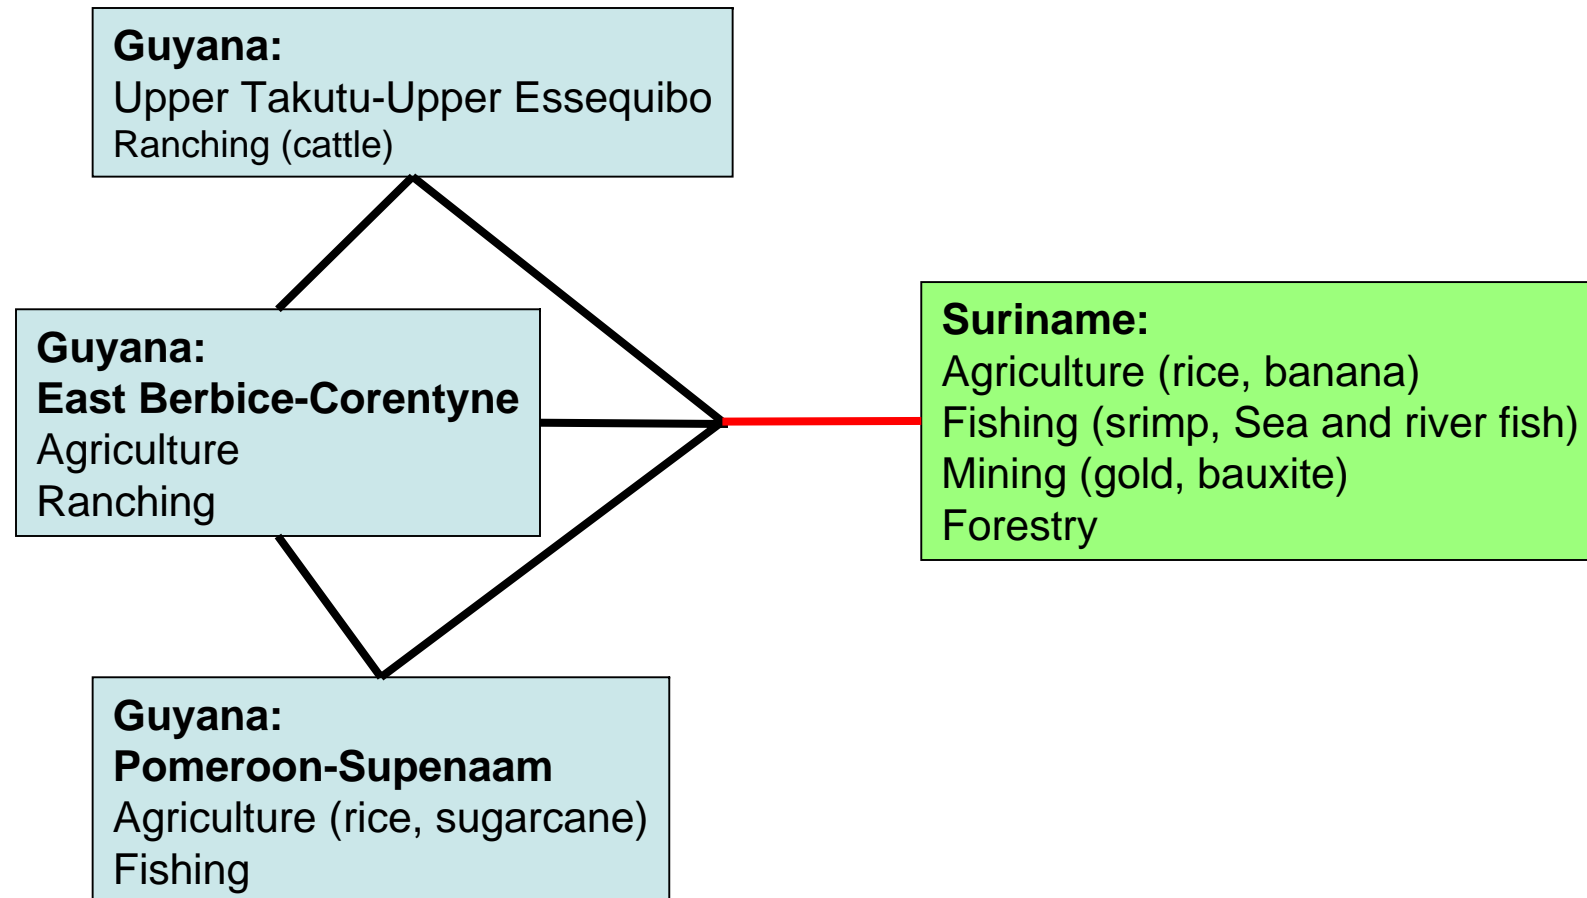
Guyana:
Upper Takutu-Upper Essequibo
Ranching (cattle)

Guyana:
East Berbice-Corentyne
Agriculture
Ranching

Suriname:
Agriculture (rice, banana)
Fishing (srimp, Sea and river fish)
Mining (gold, bauxite)
Forestry

Guyana:
Pomeroon-Supenaam
Agriculture (rice, sugarcane)
Fishing